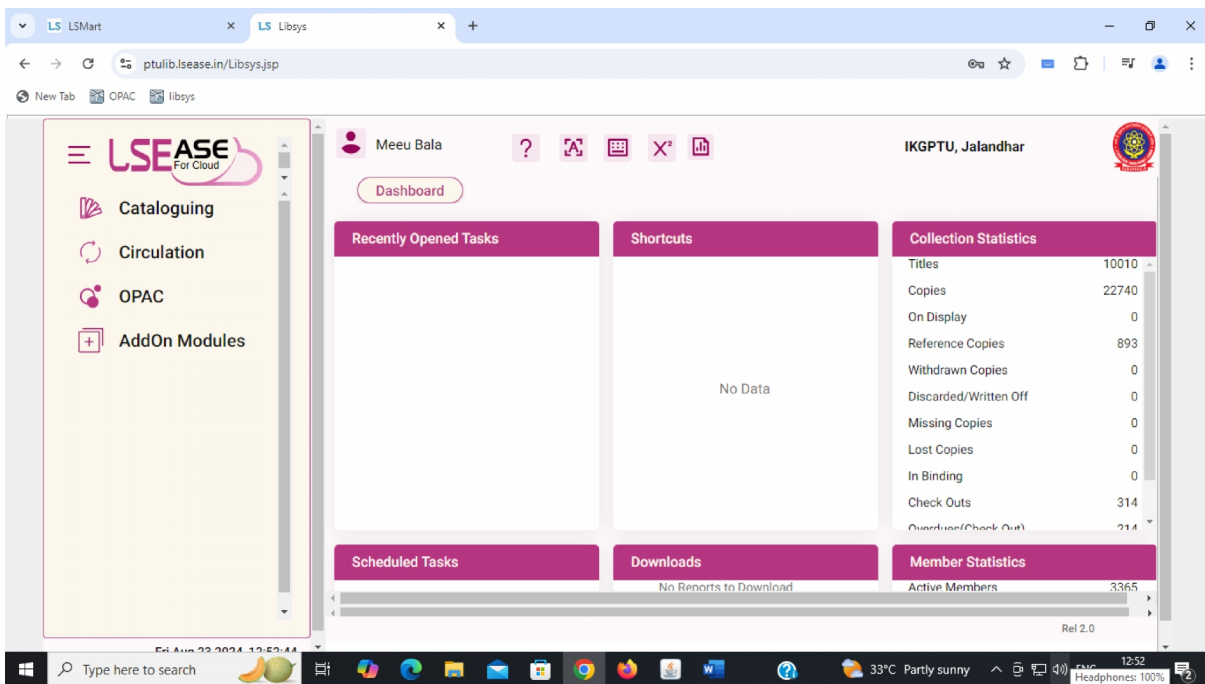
LS LSMart ×
LS Libsys ×
+

ptulib.lsease.in/Libsys.jsp

New Tab OPAC libsys

LSEASE For Cloud

Cataloguing
Circulation
OPAC
AddOn Modules

Fri Aug 23 2024 12:52:44

Meeu Bala

IKGPTU, Jalandhar

Dashboard

Recently Opened Tasks

Shortcuts

No Data

Collection Statistics

| | |
|---|---|
| Titles | 10010 |
| Copies | 22740 |
| On Display | 0 |
| Reference Copies | 893 |
| Withdrawn Copies | 0 |
| Discarded/Written Off | 0 |
| Missing Copies | 0 |
| Lost Copies | 0 |
| In Binding | 0 |
| Check Outs | 314 |
| Overdues(Check Out) | 314 |

Scheduled Tasks

Downloads

No Reports to Download

Member Statistics

Active Members 3365

Rel 2.0

Type here to search

33°C Partly sunny

ENG

12:52

Headphones: 100%

2